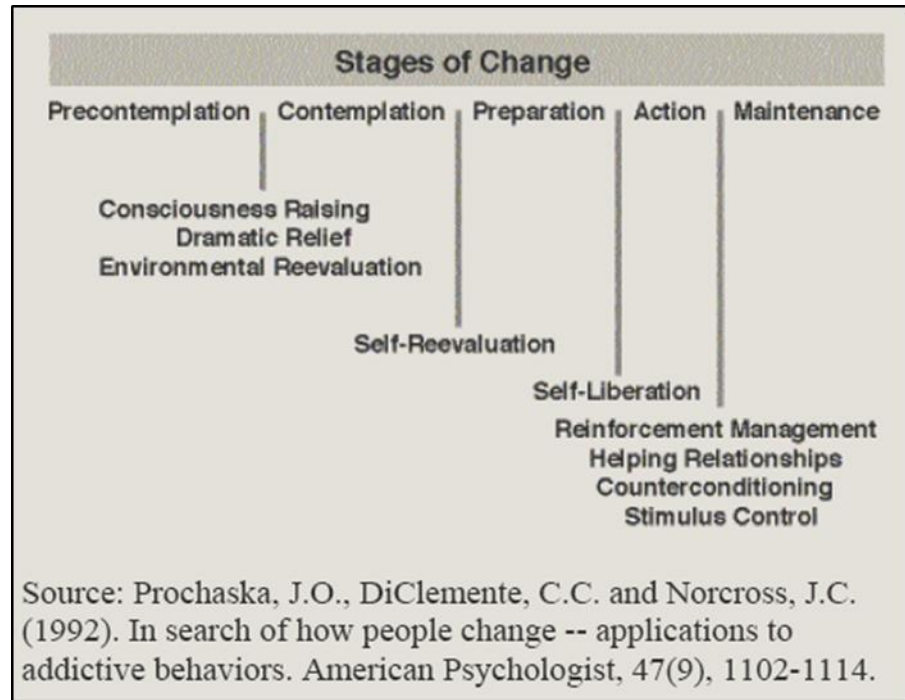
Stages of Change

Precontemplation Contemplation Preparation Action Maintenance

Consciousness Raising
Dramatic Relief
Environmental Reevaluation

Self-Reevaluation

Self-Liberation

Reinforcement Management
Helping Relationships
Counterconditioning
Stimulus Control

Source: Prochaska, J.O., DiClemente, C.C. and Norcross, J.C. (1992). In search of how people change -- applications to addictive behaviors. American Psychologist, 47(9), 1102-1114.